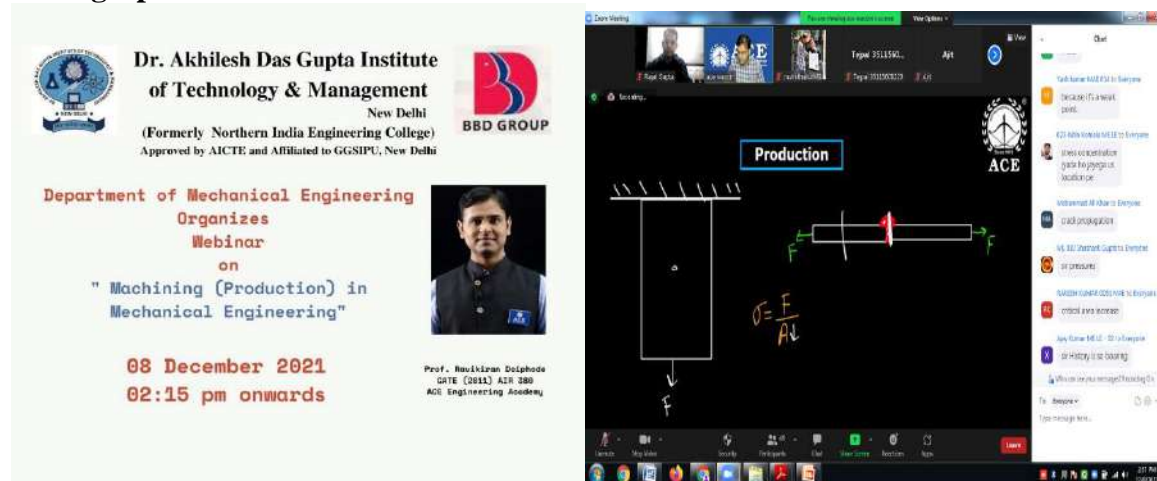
Dr. Akhilesh Das Gupta Institute of Technology & Management
New Delhi
(Formerly Northern India Engineering College)
Approved by AICTE and Affiliated to GGSIPU, New Delhi

BBD GROUP

Department of Mechanical Engineering Organizes Webinar on " Machining (Production) in Mechanical Engineering"

08 December 2021
02:15 pm onwards

Prof. Ravikiran Dolphode
GATE (2011) AIR 380
ACE Engineering Academy

Zoom Meeting

View Options

Rajat Gupta

Tejas 3511503223

Ajit

Chat

Production

ACE

F

F

F

$\sigma = \frac{F}{A}$

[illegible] to Everyone
because it's a weak point

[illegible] to Everyone
stress concentration

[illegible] to Everyone
crack propagation

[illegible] to Everyone
or pressure

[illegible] to Everyone
critical area

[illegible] to Everyone
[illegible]

To: Everyone

Type message here...

Unmute

Stop Video

Security

Participants

Chat

Share Screen

Reactions

Apps

Leave